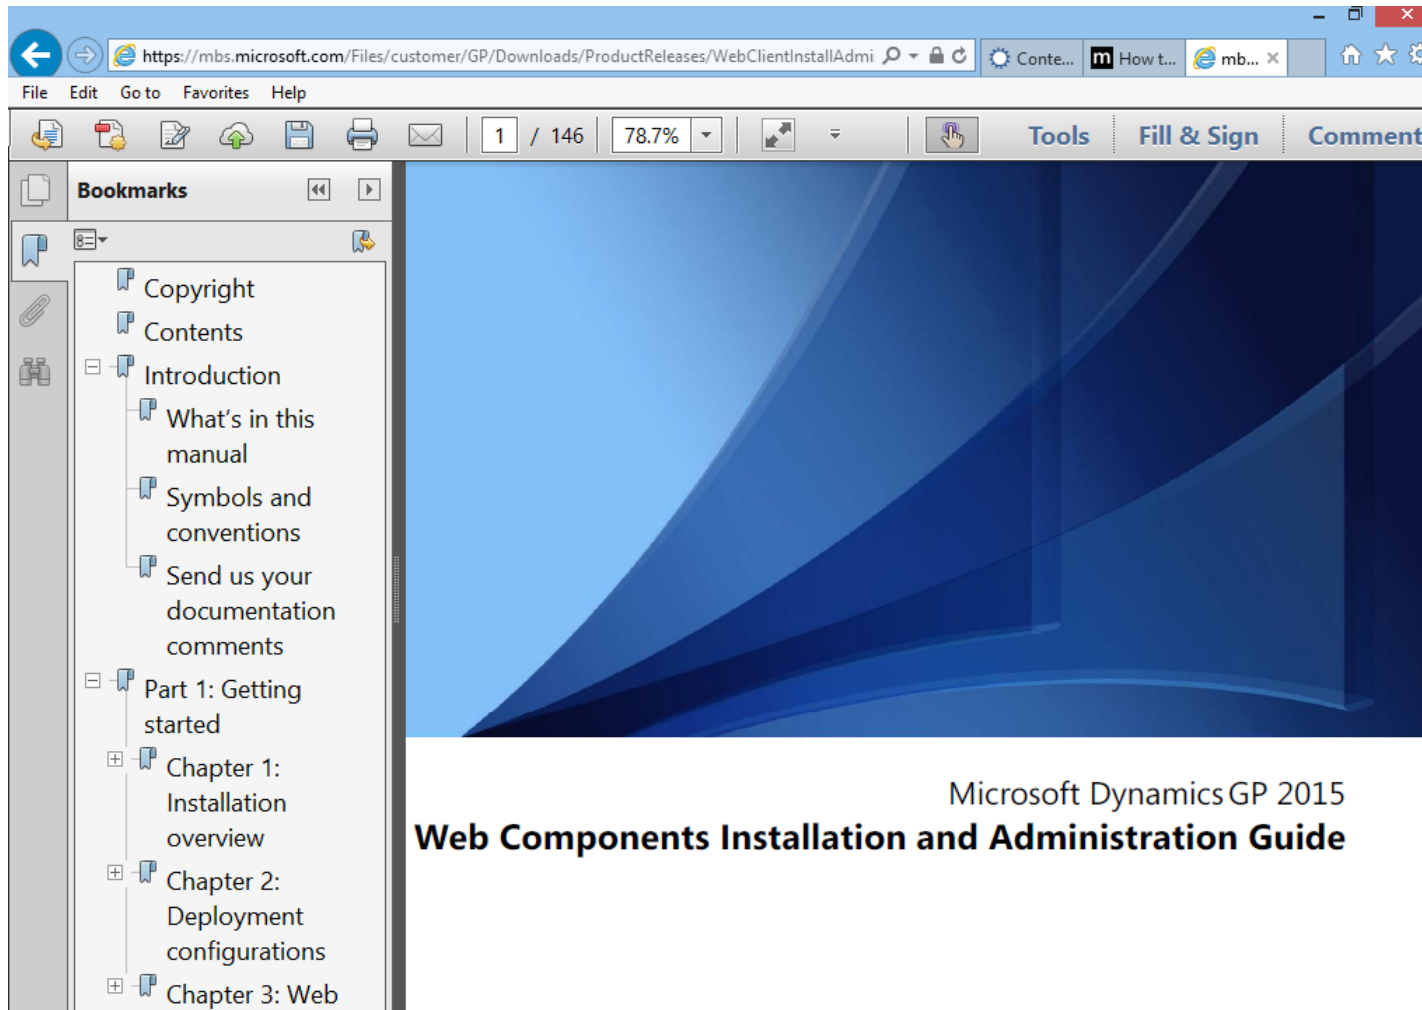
https://mbs.microsoft.com/Files/customer/GP/Downloads/ProductReleases/WebClientInstallAdmi

Conte... How t... mb...

File Edit Go to Favorites Help

1 / 146 78.7%

Tools Fill & Sign Comment

Bookmarks

Copyright
Contents
Introduction
What's in this manual
Symbols and conventions
Send us your documentation comments
Part 1: Getting started
Chapter 1: Installation overview
Chapter 2: Deployment configurations
Chapter 3: Web

Microsoft Dynamics GP 2015
Web Components Installation and Administration Guide